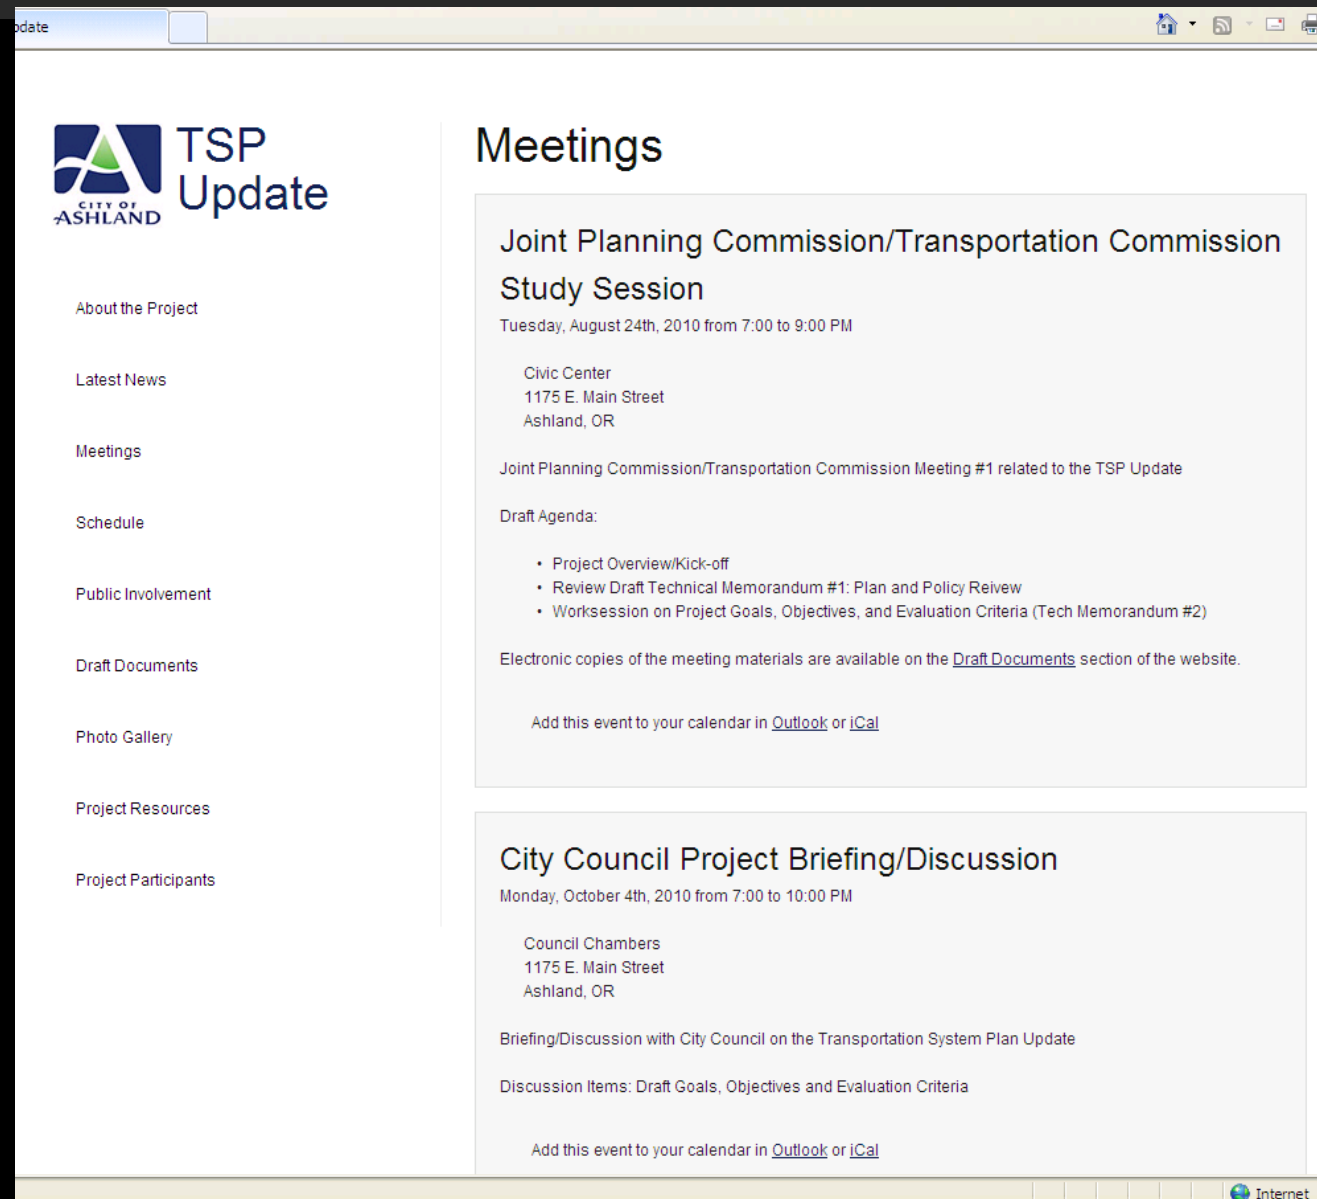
odate

CITY OF ASHLAND

TSP Update

About the Project

Latest News

Meetings

Schedule

Public Involvement

Draft Documents

Photo Gallery

Project Resources

Project Participants

Meetings

Joint Planning Commission/Transportation Commission Study Session

Tuesday, August 24th, 2010 from 7:00 to 9:00 PM

Civic Center
1175 E. Main Street
Ashland, OR

Joint Planning Commission/Transportation Commission Meeting #1 related to the TSP Update

Draft Agenda:

- Project Overview/Kick-off
- Review Draft Technical Memorandum #1: Plan and Policy Reivew
- Worksession on Project Goals, Objectives, and Evaluation Criteria (Tech Memorandum #2)

Electronic copies of the meeting materials are available on the Draft Documents section of the website.

Add this event to your calendar in Outlook or iCal

City Council Project Briefing/Discussion

Monday, October 4th, 2010 from 7:00 to 10:00 PM

Council Chambers
1175 E. Main Street
Ashland, OR

Briefing/Discussion with City Council on the Transportation System Plan Update

Discussion Items: Draft Goals, Objectives and Evaluation Criteria

Add this event to your calendar in Outlook or iCal

Internet